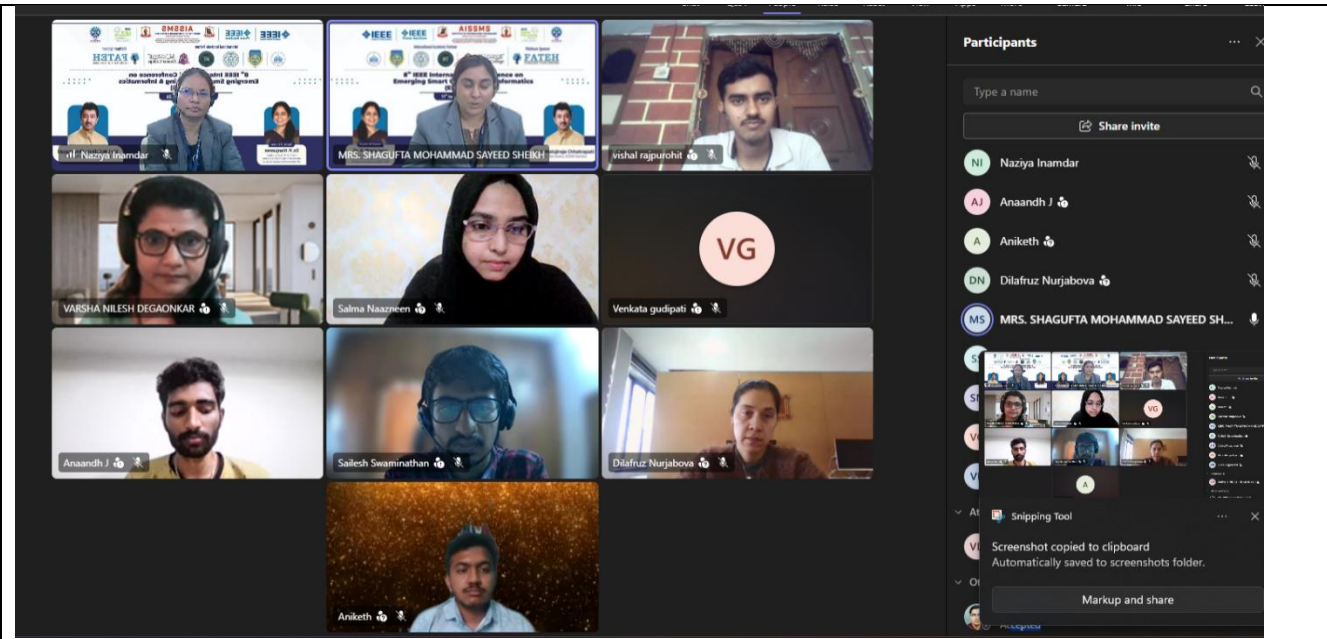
Naziya Inamdar

MRS. SHAGUFTA MOHAMMAD SAYEED SHEIKH

vishal rajpurohit

VARSHA NILESH DEGAONKAR

Salma Naazneen

VG

Venkata gudipati

Anaandh J

Sailesh Swaminathan

Dilafruz Nurjabova

Aniketh

Participants

Type a name

Share invite

NI Naziya Inamdar

AJ Anaandh J

A Aniketh

DN Dilafruz Nurjabova

MS MRS. SHAGUFTA MOHAMMAD SAYEED SH...

Snipping Tool

Screenshot copied to clipboard
Automatically saved to screenshots folder.

Markup and share

Accepted